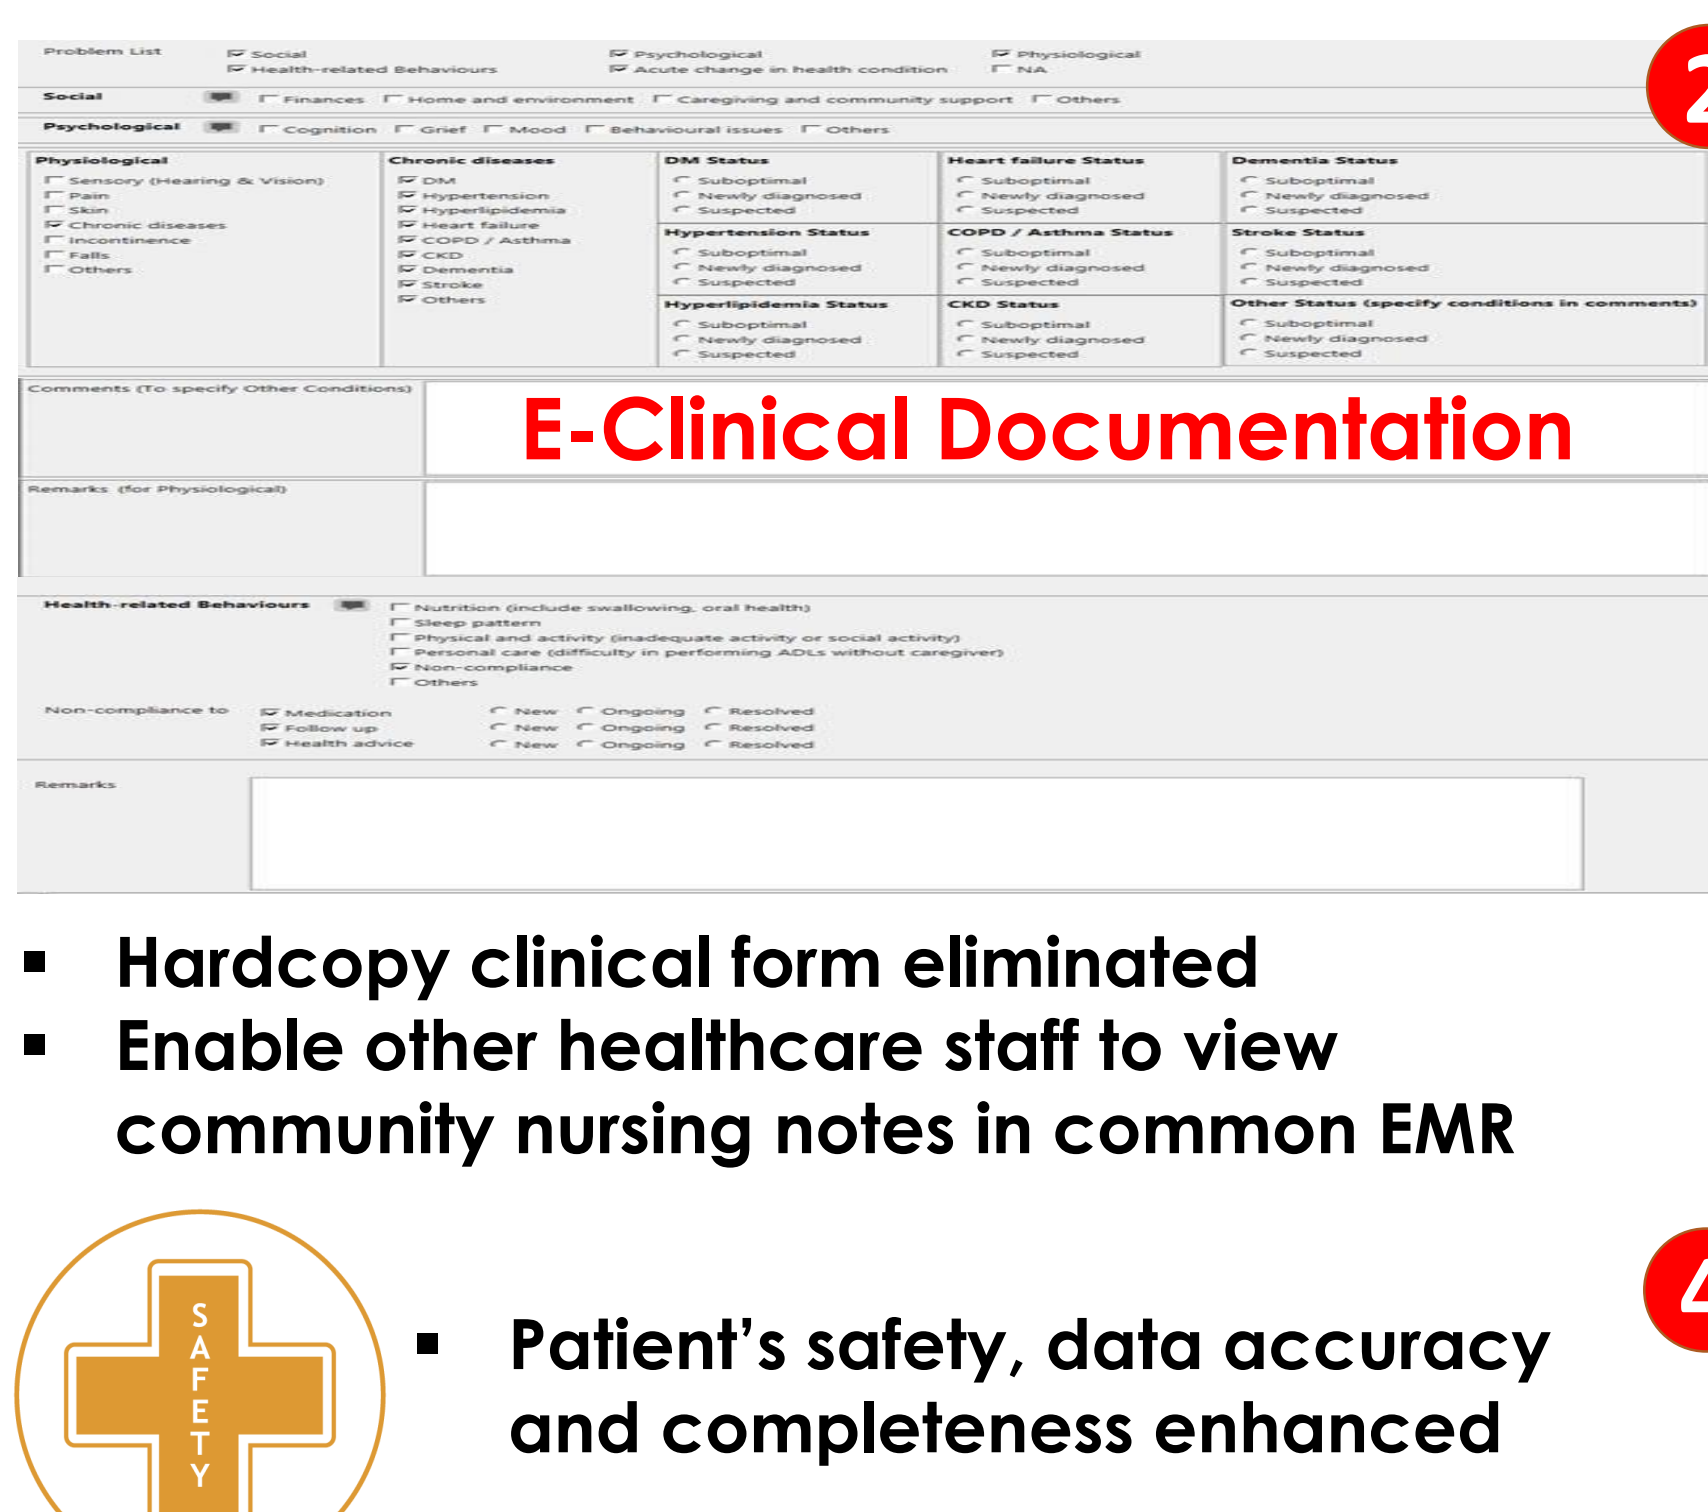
Problem List
Social
Health-related Behaviours
Psychological
Acute change in health condition
Physiological
NA

Social
Finances
Home and environment
Caregiving and community support
Others

Psychological
Cognition
Grief
Mood
Behavioural issues
Others

Physiological
Sensory (Hearing & Vision)
Pain
Skin
Chronic diseases
Incontinence
Falls
Others

Chronic diseases
DM
Hypertension
Hyperlipidemia
Heart failure
COPD / Asthma
CKD
Dementia
Stroke
Others

DM Status
Suboptimal
Newly diagnosed
Suspected

Heart failure Status
Suboptimal
Newly diagnosed
Suspected

Dementia Status
Suboptimal
Newly diagnosed
Suspected

Hypertension Status
Suboptimal
Newly diagnosed
Suspected

COPD / Asthma Status
Suboptimal
Newly diagnosed
Suspected

Stroke Status
Suboptimal
Newly diagnosed
Suspected

Hyperlipidemia Status
Suboptimal
Newly diagnosed
Suspected

CKD Status
Suboptimal
Newly diagnosed
Suspected

Other Status (specify conditions in comments)
Suboptimal
Newly diagnosed
Suspected

Comments (To specify Other Conditions)

E-Clinical Documentation

Remarks (for Physiological)

Health-related Behaviours
Nutrition (include swallowing, oral health)
Sleep pattern
Physical and activity (inadequate activity or social activity)
Personal care (difficulty in performing ADLs without caregiver)
Non-compliance
Others

Non-compliance to
Medication
Follow up
Health advice
New Ongoing Resolved
New Ongoing Resolved
New Ongoing Resolved

Remarks

2

▪ Hardcopy clinical form eliminated
▪ Enable other healthcare staff to view community nursing notes in common EMR

SAFETY

4

▪ Patient’s safety, data accuracy and completeness enhanced